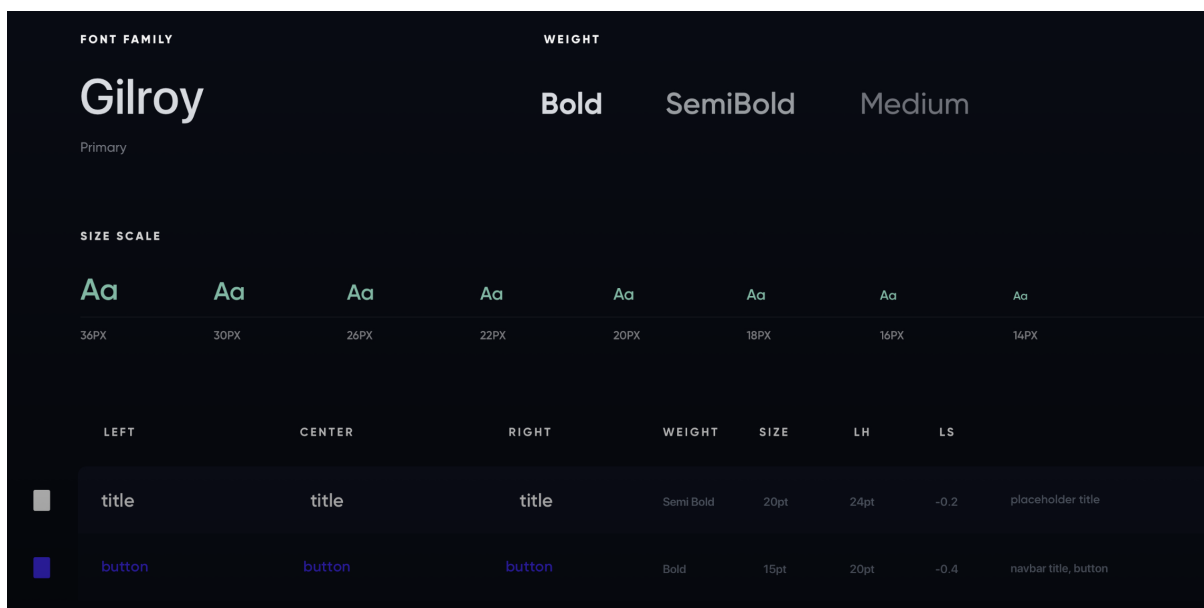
FONT FAMILY

Gilroy

Primary

WEIGHT

Bold SemiBold Medium

SIZE SCALE

| Aa | Aa | Aa | Aa | Aa | Aa | Aa | Aa |
|---|---|---|---|---|---|---|---|
| 36PX | 30PX | 26PX | 22PX | 20PX | 18PX | 16PX | 14PX |

| LEFT | CENTER | RIGHT | WEIGHT | SIZE | LH | LS | |
|---|---|---|---|---|---|---|---|
| title | title | title | Semi Bold | 20pt | 24pt | -0.2 | placeholder title |
| button | button | button | Bold | 15pt | 20pt | -0.4 | navbar title, button |